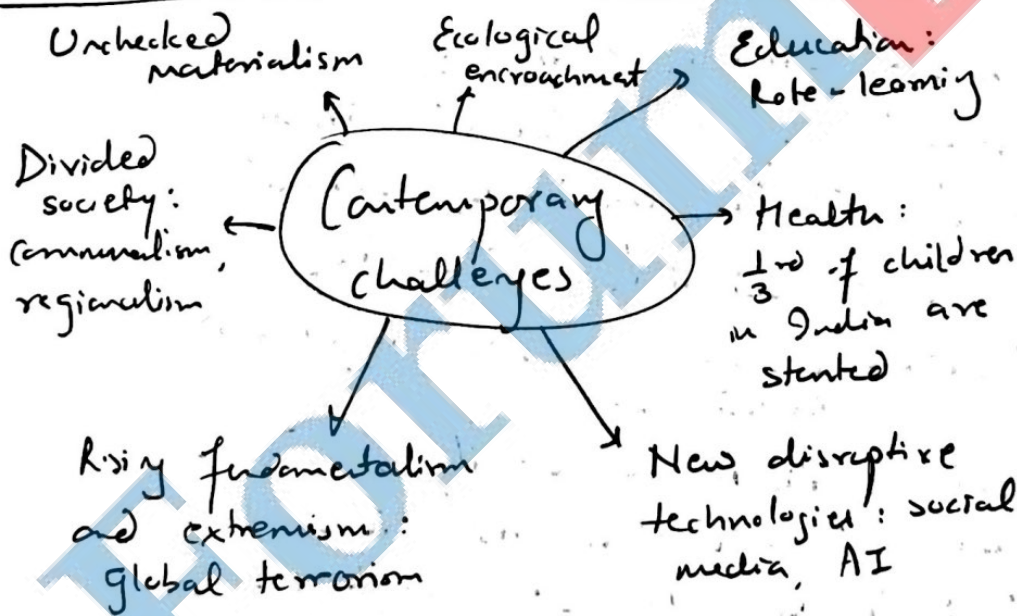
Unchecked materialism

Ecological encroachment

Education: Rote-learning

Divided society: communalism, regionalism

Contemporary challenges

Health: $\frac{1}{3}$rd of children in India are stunted

Rising fundamentalism and extremism: Global terrorism

New disruptive technologies: social media, AI